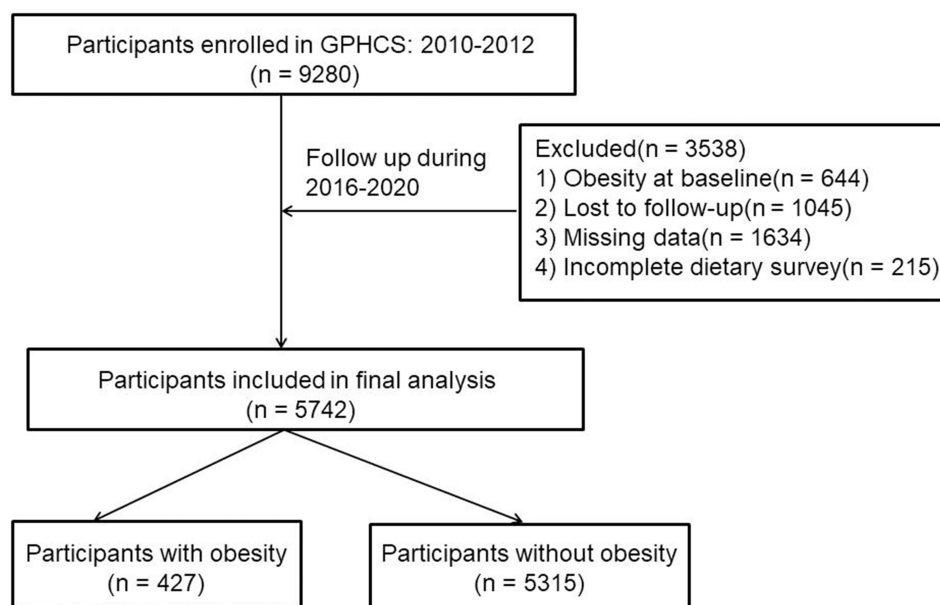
Participants enrolled in GPHCS: 2010-2012
(n = 9280)

Follow up during
2016-2020

Excluded(n = 3538)
1) Obesity at baseline(n = 644)
2) Lost to follow-up(n = 1045)
3) Missing data(n = 1634)
4) Incomplete dietary survey(n = 215)

Participants included in final analysis
(n = 5742)

Participants with obesity
(n = 427)

Participants without obesity
(n = 5315)